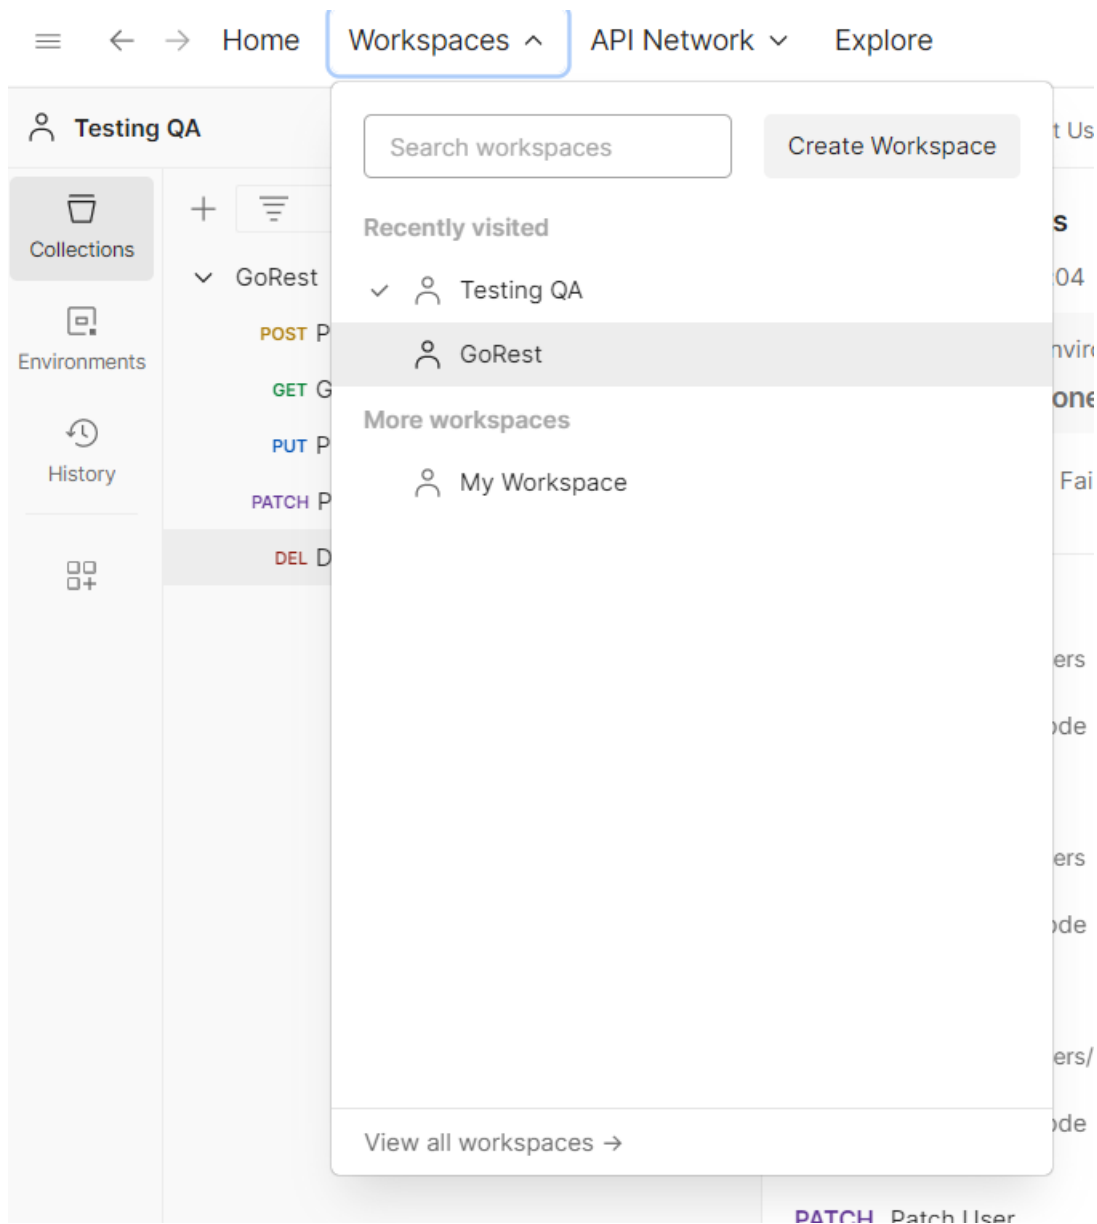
Home Workspaces API Network Explore

Testing QA

Collections

Environments

History

GoRest

POST P

GET G

PUT P

PATCH P

DEL D

Search workspaces

Create Workspace

Recently visited

Testing QA

GoRest

More workspaces

My Workspace

View all workspaces →

t Us

s

04

nvir

one

Fai

ers

ode

ers

ode

ers/

ode

PATCH Patch User